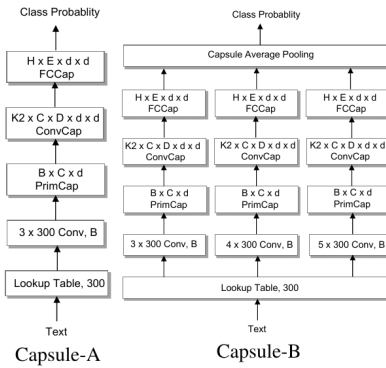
Class Probablity

H x E x d x d
FCCap

K2 x C x D x d x d
ConvCap

B x C x d
PrimCap

3 x 300 Conv, B

Lookup Table, 300

Text

Capsule-A

Class Probablity

Capsule Average Pooling

H x E x d x d
FCCap

H x E x d x d
FCCap

H x E x d x d
FCCap

K2 x C x D x d x d
ConvCap

K2 x C x D x d x d
ConvCap

K2 x C x D x d x d
ConvCap

B x C x d
PrimCap

B x C x d
PrimCap

B x C x d
PrimCap

3 x 300 Conv, B

4 x 300 Conv, B

5 x 300 Conv, B

Lookup Table, 300

Text

Capsule-B